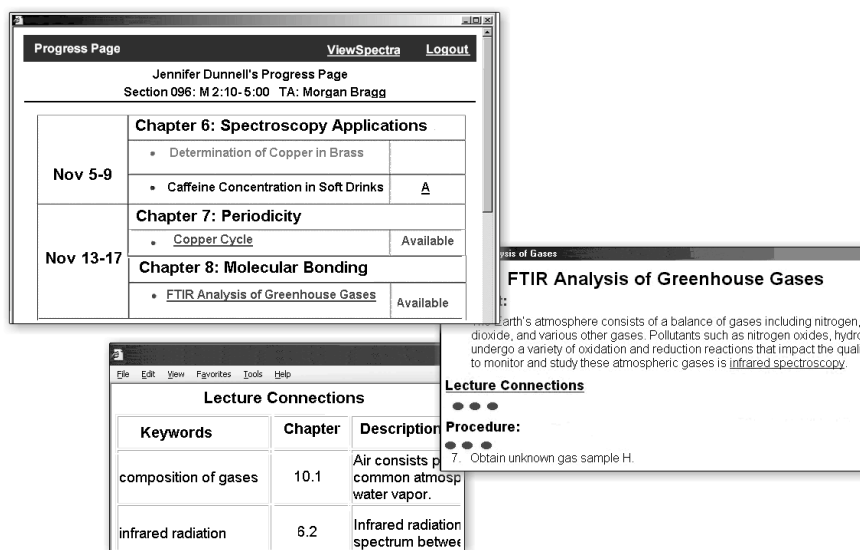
Progress Page ViewSpectra Logout

Jennifer Dunnell's Progress Page
Section 096: M 2:10-5:00 TA: Morgan Bragg

| | | |
|---|---|---|
| Nov 5-9 | Chapter 6: Spectroscopy Applications | |
| | • Determination of Copper in Brass | |
| | • Caffeine Concentration in Soft Drinks | A |
| Nov 13-17 | Chapter 7: Periodicity | |
| | • Copper Cycle | Available |
| | Chapter 8: Molecular Bonding | |
| | • FTIR Analysis of Greenhouse Gases | Available |

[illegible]ysis of Gases

FTIR Analysis of Greenhouse Gases

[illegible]t:

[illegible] Earth's atmosphere consists of a balance of gases including nitrogen, dioxide, and various other gases. Pollutants such as nitrogen oxides, hydro undergo a variety of oxidation and reduction reactions that impact the qual to monitor and study these atmospheric gases is infrared spectroscopy.

Lecture Connections

Procedure:

7. Obtain unknown gas sample H.

File Edit View Favorites Tools Help

Lecture Connections

| Keywords | Chapter | Description |
|---|---|---|
| composition of gases | 10.1 | Air consists p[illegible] common atmosp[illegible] water vapor. |
| infrared radiation | 6.2 | Infrared radiation spectrum betwe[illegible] |